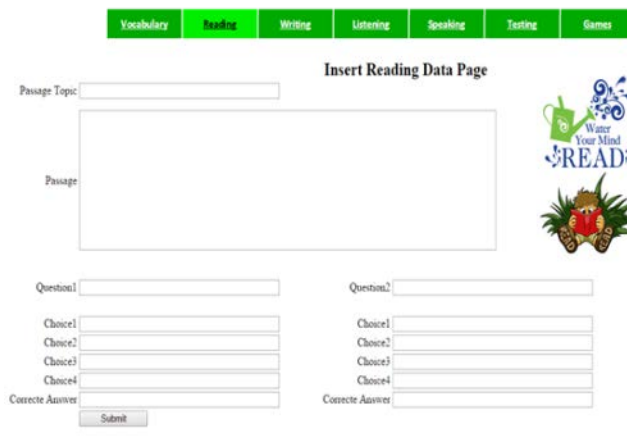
Vocabulary Reading Writing Listening Speaking Testing Games

Insert Reading Data Page

Passage Topic

Passage

Water Your Mind READ

Question1

Choice1
Choice2
Choice3
Choice4
Correcte Answer

Question2

Choice1
Choice2
Choice3
Choice4
Correcte Answer

Submit